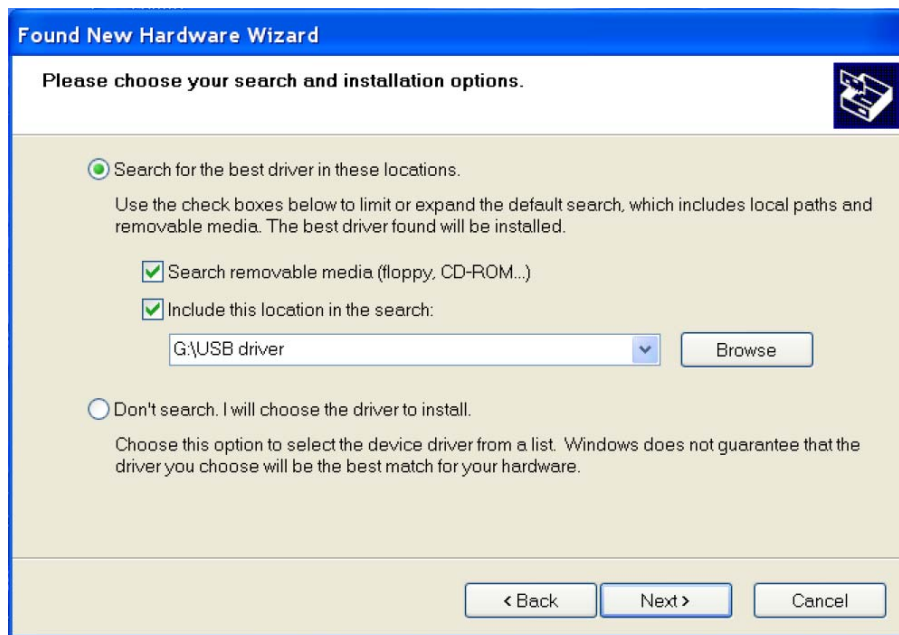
Found New Hardware Wizard

Please choose your search and installation options.

Search for the best driver in these locations.

Use the check boxes below to limit or expand the default search, which includes local paths and removable media. The best driver found will be installed.

Search removable media (floppy, CD-ROM...)

Include this location in the search:

G:\USB driver

Browse

Don't search. I will choose the driver to install.

Choose this option to select the device driver from a list. Windows does not guarantee that the driver you choose will be the best match for your hardware.

< Back

Next >

Cancel